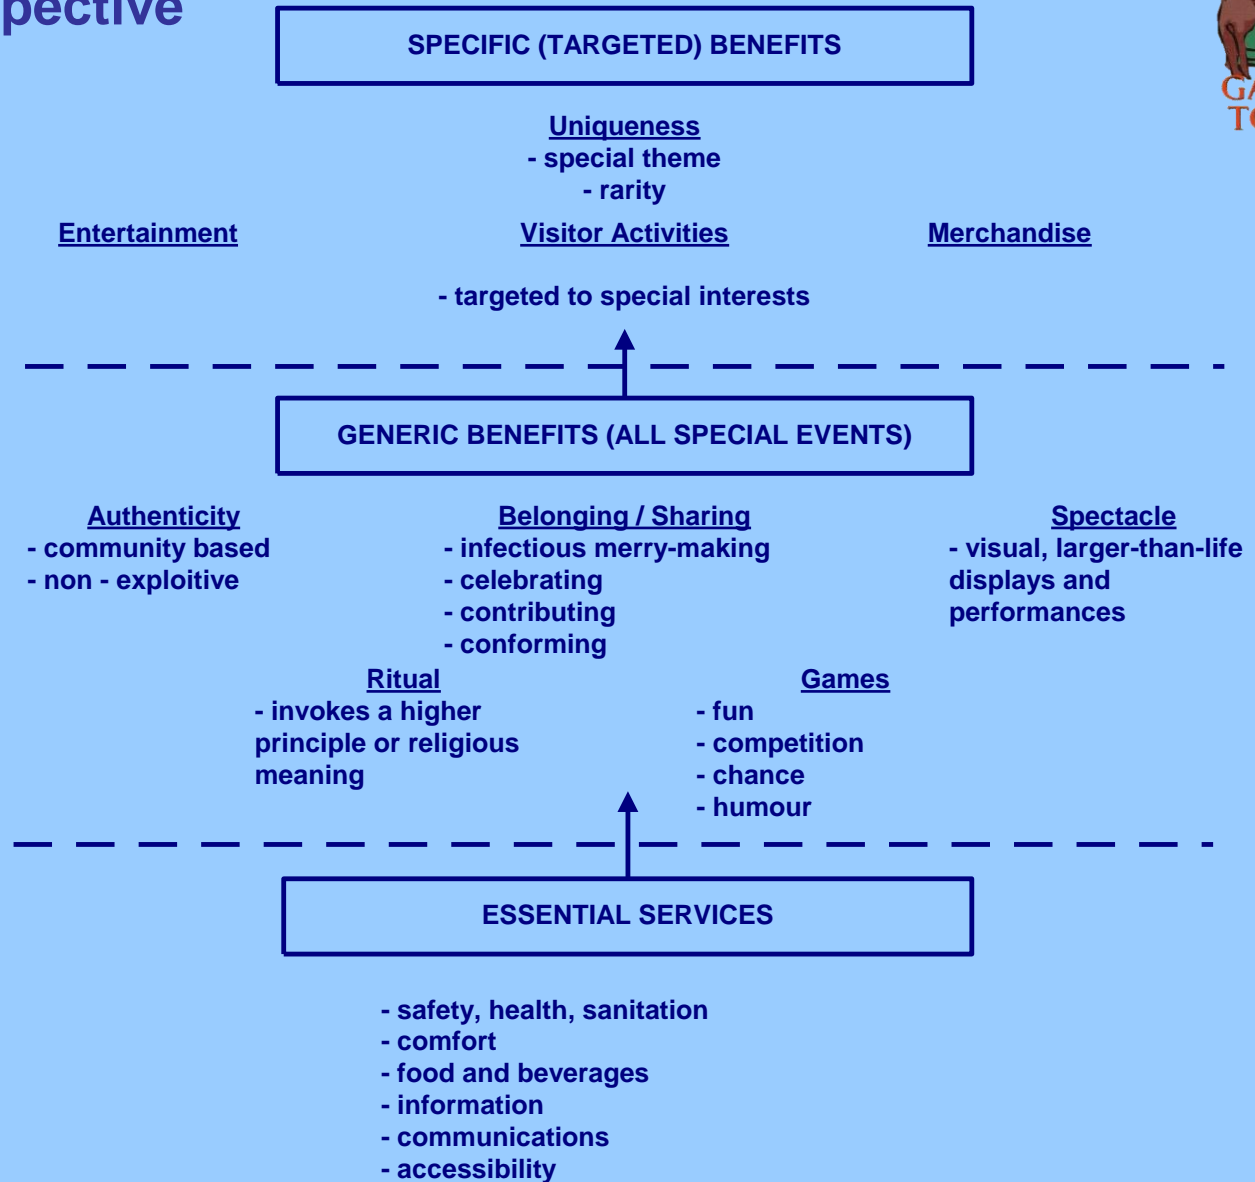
pective

SPECIFIC (TARGETED) BENEFITS

Uniqueness
- special theme
- rarity

Entertainment

Visitor Activities

Merchandise

- targeted to special interests

GENERIC BENEFITS (ALL SPECIAL EVENTS)

Authenticity
- community based
- non - exploitive

Belonging / Sharing
- infectious merry-making
- celebrating
- contributing
- conforming

Spectacle
- visual, larger-than-life displays and performances

Ritual
- invokes a higher principle or religious meaning

Games
- fun
- competition
- chance
- humour

ESSENTIAL SERVICES

- safety, health, sanitation
- comfort
- food and beverages
- information
- communications
- accessibility

GA
TO